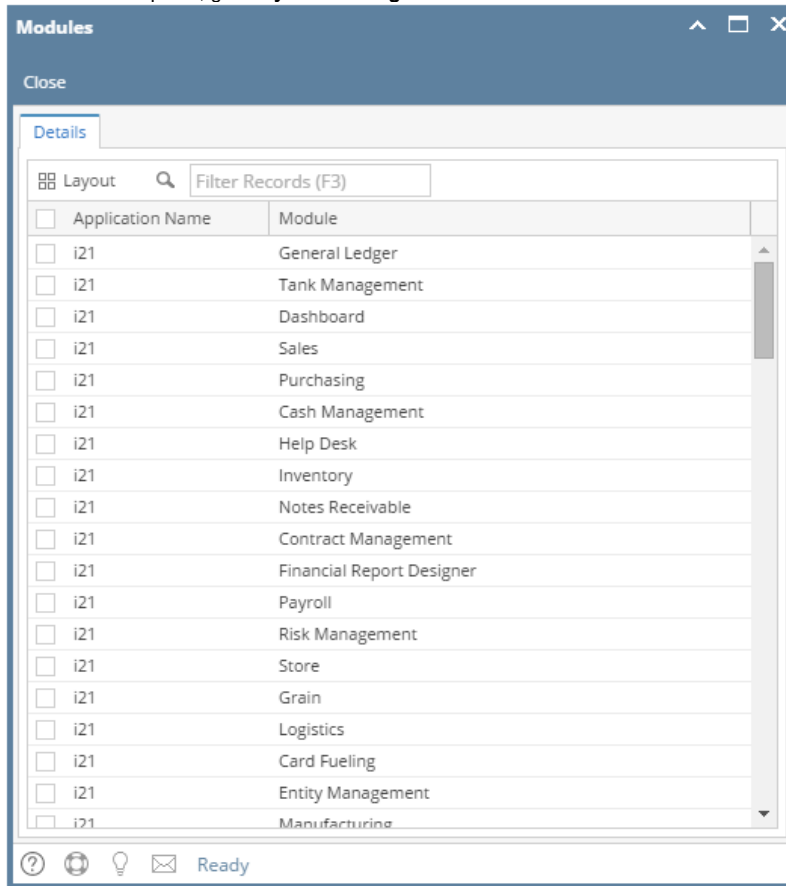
Modules

Close

Details

Layout Filter Records (F3)

| Application Name | Module |
|---|---|
| i21 | General Ledger |
| i21 | Tank Management |
| i21 | Dashboard |
| i21 | Sales |
| i21 | Purchasing |
| i21 | Cash Management |
| i21 | Help Desk |
| i21 | Inventory |
| i21 | Notes Receivable |
| i21 | Contract Management |
| i21 | Financial Report Designer |
| i21 | Payroll |
| i21 | Risk Management |
| i21 | Store |
| i21 | Grain |
| i21 | Logistics |
| i21 | Card Fueling |
| i21 | Entity Management |
| i21 | Manufacturing |

Ready